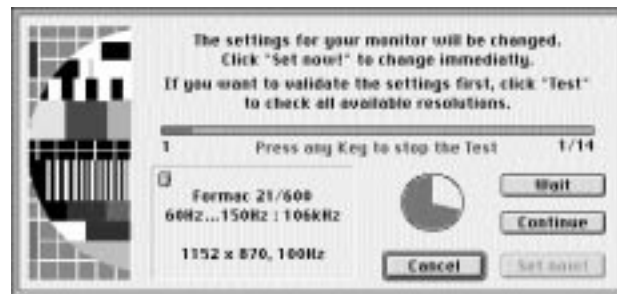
The settings for your monitor will be changed. Click "Set now!" to change immediatly.

If you want to validate the settings first, click "Test" to check all available resolutions.

1 Press any Key to stop the Test 1/14

Formac 21/600
60Hz...150Hz : 106kHz

1152 x 870, 100Hz

Wait

Continue

Cancel

Set now!